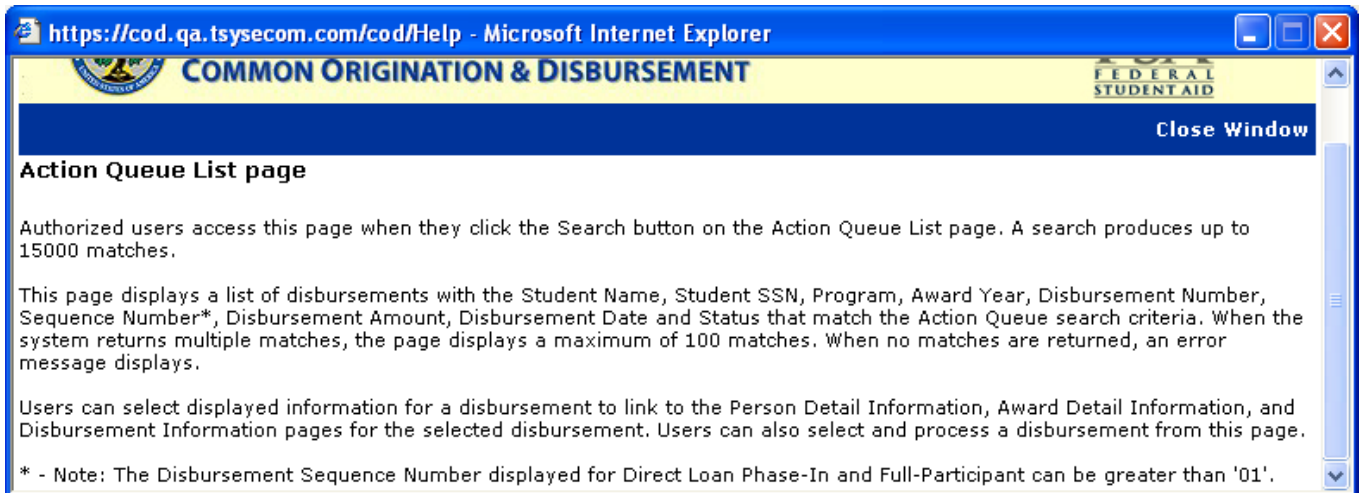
https://cod.qa.tsysecom.com/cod/Help - Microsoft Internet Explorer

COMMON ORIGINATION & DISBURSEMENT

FEDERAL STUDENT AID

Close Window

Action Queue List page

Authorized users access this page when they click the Search button on the Action Queue List page. A search produces up to 15000 matches.

This page displays a list of disbursements with the Student Name, Student SSN, Program, Award Year, Disbursement Number, Sequence Number*, Disbursement Amount, Disbursement Date and Status that match the Action Queue search criteria. When the system returns multiple matches, the page displays a maximum of 100 matches. When no matches are returned, an error message displays.

Users can select displayed information for a disbursement to link to the Person Detail Information, Award Detail Information, and Disbursement Information pages for the selected disbursement. Users can also select and process a disbursement from this page.

* - Note: The Disbursement Sequence Number displayed for Direct Loan Phase-In and Full-Participant can be greater than '01'.